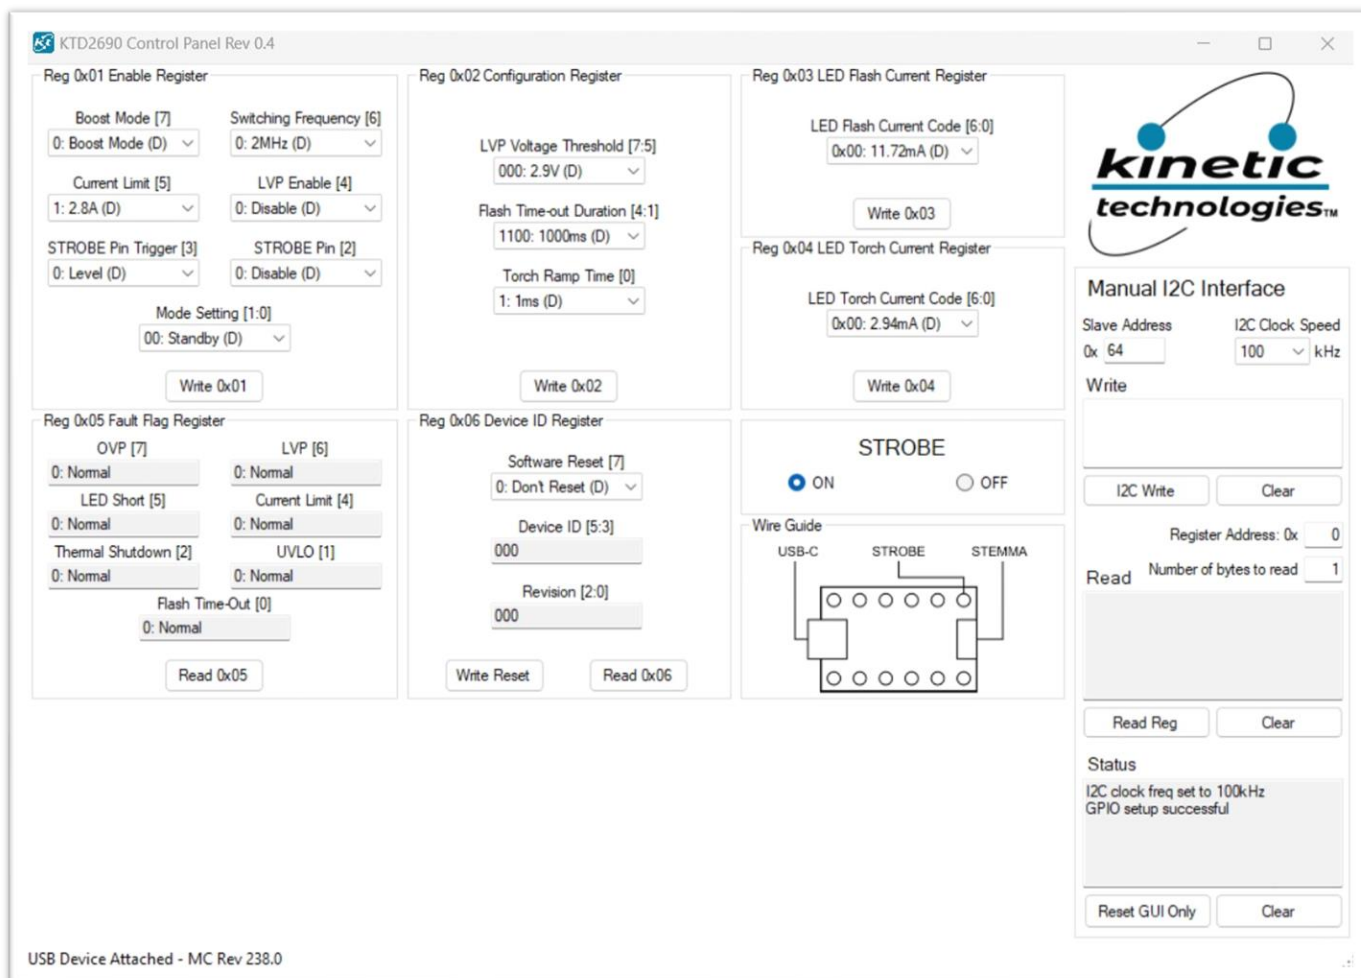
KTD2690 Control Panel Rev 0.4

Reg 0x01 Enable Register

Boost Mode [7]
0: Boost Mode (D)

Switching Frequency [6]
0: 2MHz (D)

Current Limit [5]
1: 2.8A (D)

LVP Enable [4]
0: Disable (D)

STROBE Pin Trigger [3]
0: Level (D)

STROBE Pin [2]
0: Disable (D)

Mode Setting [1:0]
00: Standby (D)

Write 0x01

Reg 0x02 Configuration Register

LVP Voltage Threshold [7:5]
000: 2.9V (D)

Flash Time-out Duration [4:1]
1100: 1000ms (D)

Torch Ramp Time [0]
1: 1ms (D)

Write 0x02

Reg 0x03 LED Flash Current Register

LED Flash Current Code [6:0]
0x00: 11.72mA (D)

Write 0x03

Reg 0x04 LED Torch Current Register

LED Torch Current Code [6:0]
0x00: 2.94mA (D)

Write 0x04

kinetic technologies™

Manual I2C Interface

Slave Address
0x 64

I2C Clock Speed
100 kHz

Write

I2C Write
Clear

Register Address: 0x 0

Read
Number of bytes to read 1

Read Reg
Clear

Status
I2C clock freq set to 100kHz
GPIO setup successful

Reset GUI Only
Clear

Reg 0x05 Fault Flag Register

OVP [7]
0: Normal

LVP [6]
0: Normal

LED Short [5]
0: Normal

Current Limit [4]
0: Normal

Thermal Shutdown [2]
0: Normal

UVLO [1]
0: Normal

Flash Time-Out [0]
0: Normal

Read 0x05

Reg 0x06 Device ID Register

Software Reset [7]
0: Don't Reset (D)

Device ID [5:3]
000

Revision [2:0]
000

Write Reset
Read 0x06

STROBE
ON
OFF

Wire Guide
USB-C
STROBE
STEMMA

USB Device Attached - MC Rev 238.0